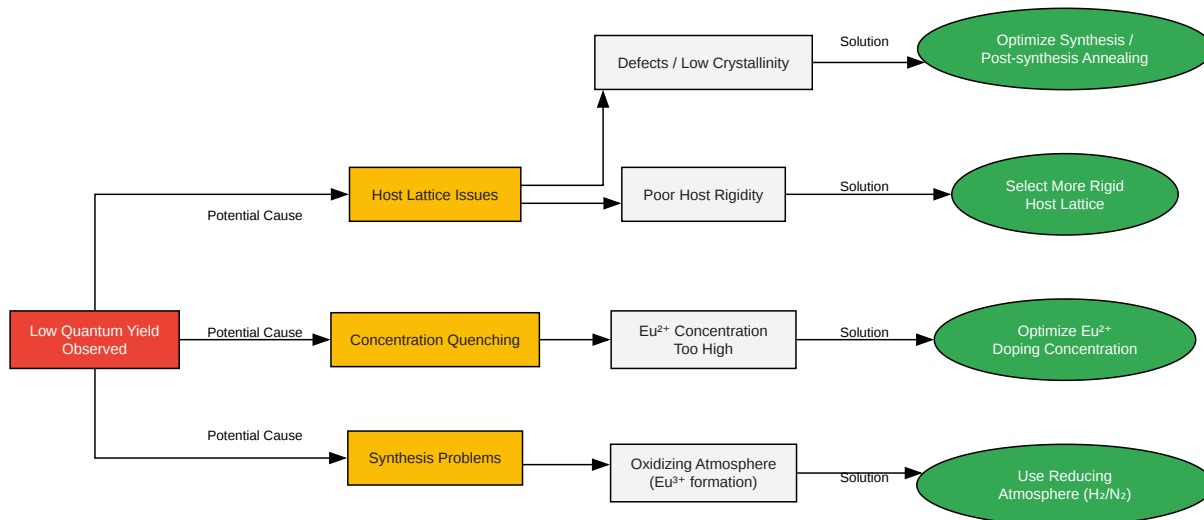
Low Quantum Yield Observed

Potential Cause

Host Lattice Issues

Defects / Low Crystallinity

Solution

Optimize Synthesis / Post-synthesis Annealing

Poor Host Rigidity

Solution

Select More Rigid Host Lattice

Potential Cause

Concentration Quenching

$Eu^{2+}$ Concentration Too High

Solution

Optimize $Eu^{2+}$ Doping Concentration

Potential Cause

Synthesis Problems

Oxidizing Atmosphere ($Eu^{3+}$ formation)

Solution

Use Reducing Atmosphere ($H_2/N_2$)